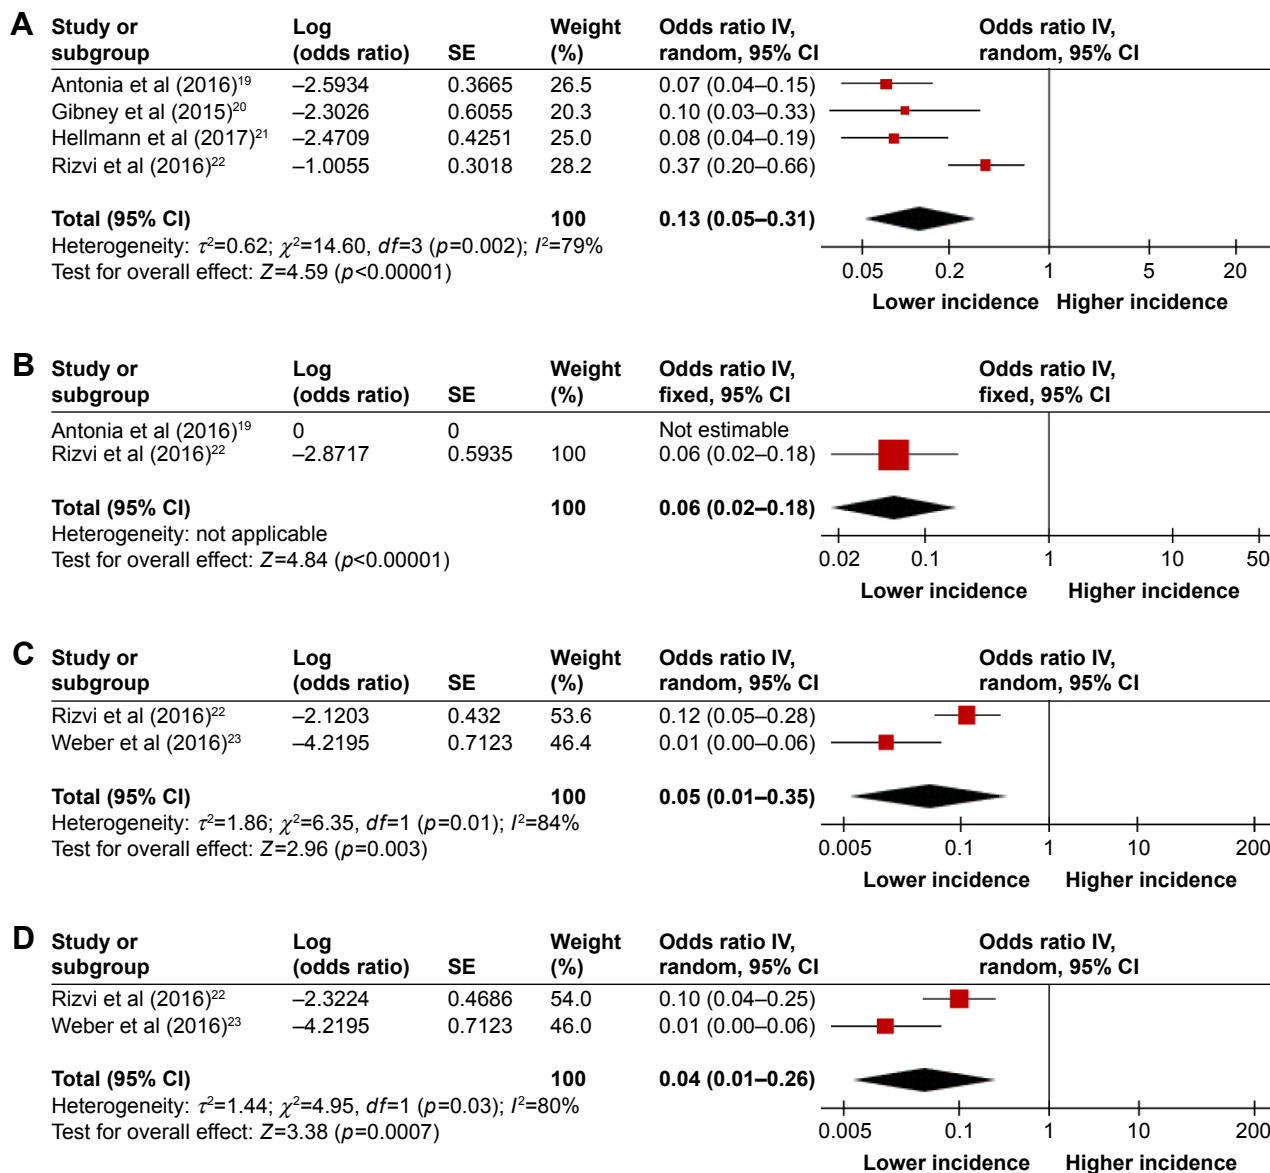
A

| Study or subgroup | Log (odds ratio) | SE | Weight (%) | Odds ratio IV, random, 95% CI |
|---|---|---|---|---|
| Antonia et al (2016)$^{19}$ | –2.5934 | 0.3665 | 26.5 | 0.07 (0.04–0.15) |
| Gibney et al (2015)$^{20}$ | –2.3026 | 0.6055 | 20.3 | 0.10 (0.03–0.33) |
| Hellmann et al (2017)$^{21}$ | –2.4709 | 0.4251 | 25.0 | 0.08 (0.04–0.19) |
| Rizvi et al (2016)$^{22}$ | –1.0055 | 0.3018 | 28.2 | 0.37 (0.20–0.66) |
| **Total (95% CI)** | | | **100** | **0.13 (0.05–0.31)** |

Heterogeneity: $\tau^2$=0.62; $\chi^2$=14.60, $df$=3 ($p$=0.002); $I^2$=79%
Test for overall effect: $Z$=4.59 ($p$<0.00001)

Odds ratio IV, random, 95% CI
0.05 0.2 1 5 20
Lower incidence Higher incidence

B

| Study or subgroup | Log (odds ratio) | SE | Weight (%) | Odds ratio IV, fixed, 95% CI |
|---|---|---|---|---|
| Antonia et al (2016)$^{19}$ | 0 | 0 | | Not estimable |
| Rizvi et al (2016)$^{22}$ | –2.8717 | 0.5935 | 100 | 0.06 (0.02–0.18) |
| **Total (95% CI)** | | | **100** | **0.06 (0.02–0.18)** |

Heterogeneity: not applicable
Test for overall effect: $Z$=4.84 ($p$<0.00001)

Odds ratio IV, fixed, 95% CI
0.02 0.1 1 10 50
Lower incidence Higher incidence

C

| Study or subgroup | Log (odds ratio) | SE | Weight (%) | Odds ratio IV, random, 95% CI |
|---|---|---|---|---|
| Rizvi et al (2016)$^{22}$ | –2.1203 | 0.432 | 53.6 | 0.12 (0.05–0.28) |
| Weber et al (2016)$^{23}$ | –4.2195 | 0.7123 | 46.4 | 0.01 (0.00–0.06) |
| **Total (95% CI)** | | | **100** | **0.05 (0.01–0.35)** |

Heterogeneity: $\tau^2$=1.86; $\chi^2$=6.35, $df$=1 ($p$=0.01); $I^2$=84%
Test for overall effect: $Z$=2.96 ($p$=0.003)

Odds ratio IV, random, 95% CI
0.005 0.1 1 10 200
Lower incidence Higher incidence

D

| Study or subgroup | Log (odds ratio) | SE | Weight (%) | Odds ratio IV, random, 95% CI |
|---|---|---|---|---|
| Rizvi et al (2016)$^{22}$ | –2.3224 | 0.4686 | 54.0 | 0.10 (0.04–0.25) |
| Weber et al (2016)$^{23}$ | –4.2195 | 0.7123 | 46.0 | 0.01 (0.00–0.06) |
| **Total (95% CI)** | | | **100** | **0.04 (0.01–0.26)** |

Heterogeneity: $\tau^2$=1.44; $\chi^2$=4.95, $df$=1 ($p$=0.03); $I^2$=80%
Test for overall effect: $Z$=3.38 ($p$=0.0007)

Odds ratio IV, random, 95% CI
0.005 0.1 1 10 200
Lower incidence Higher incidence